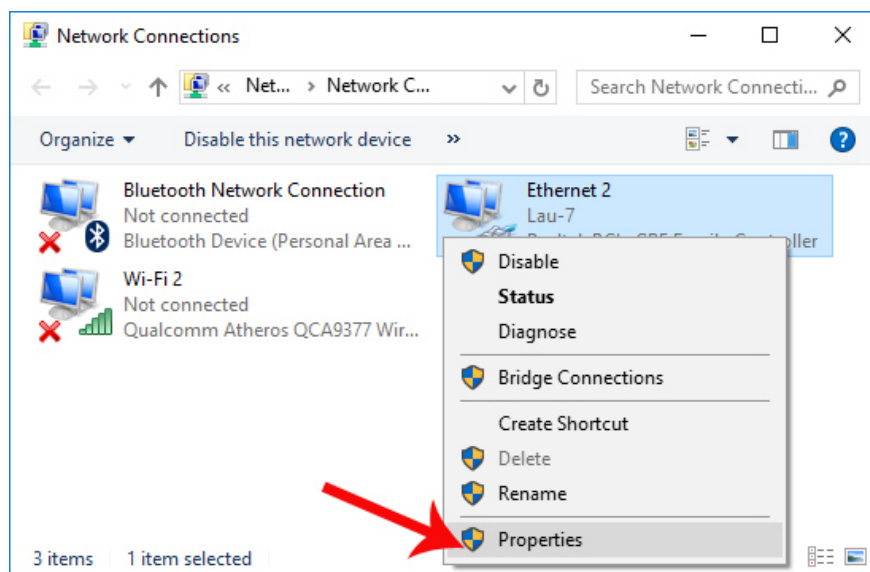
Network Connections

« Net... › Network C...

Search Network Connecti...

Organize ▾ Disable this network device »

Bluetooth Network Connection
Not connected
Bluetooth Device (Personal Area ...

Ethernet 2
Lau-7
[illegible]ller

Wi-Fi 2
Not connected
Qualcomm Atheros QCA9377 Wir...

Disable
Status
Diagnose
Bridge Connections
Create Shortcut
Delete
Rename
Properties

3 items 1 item selected